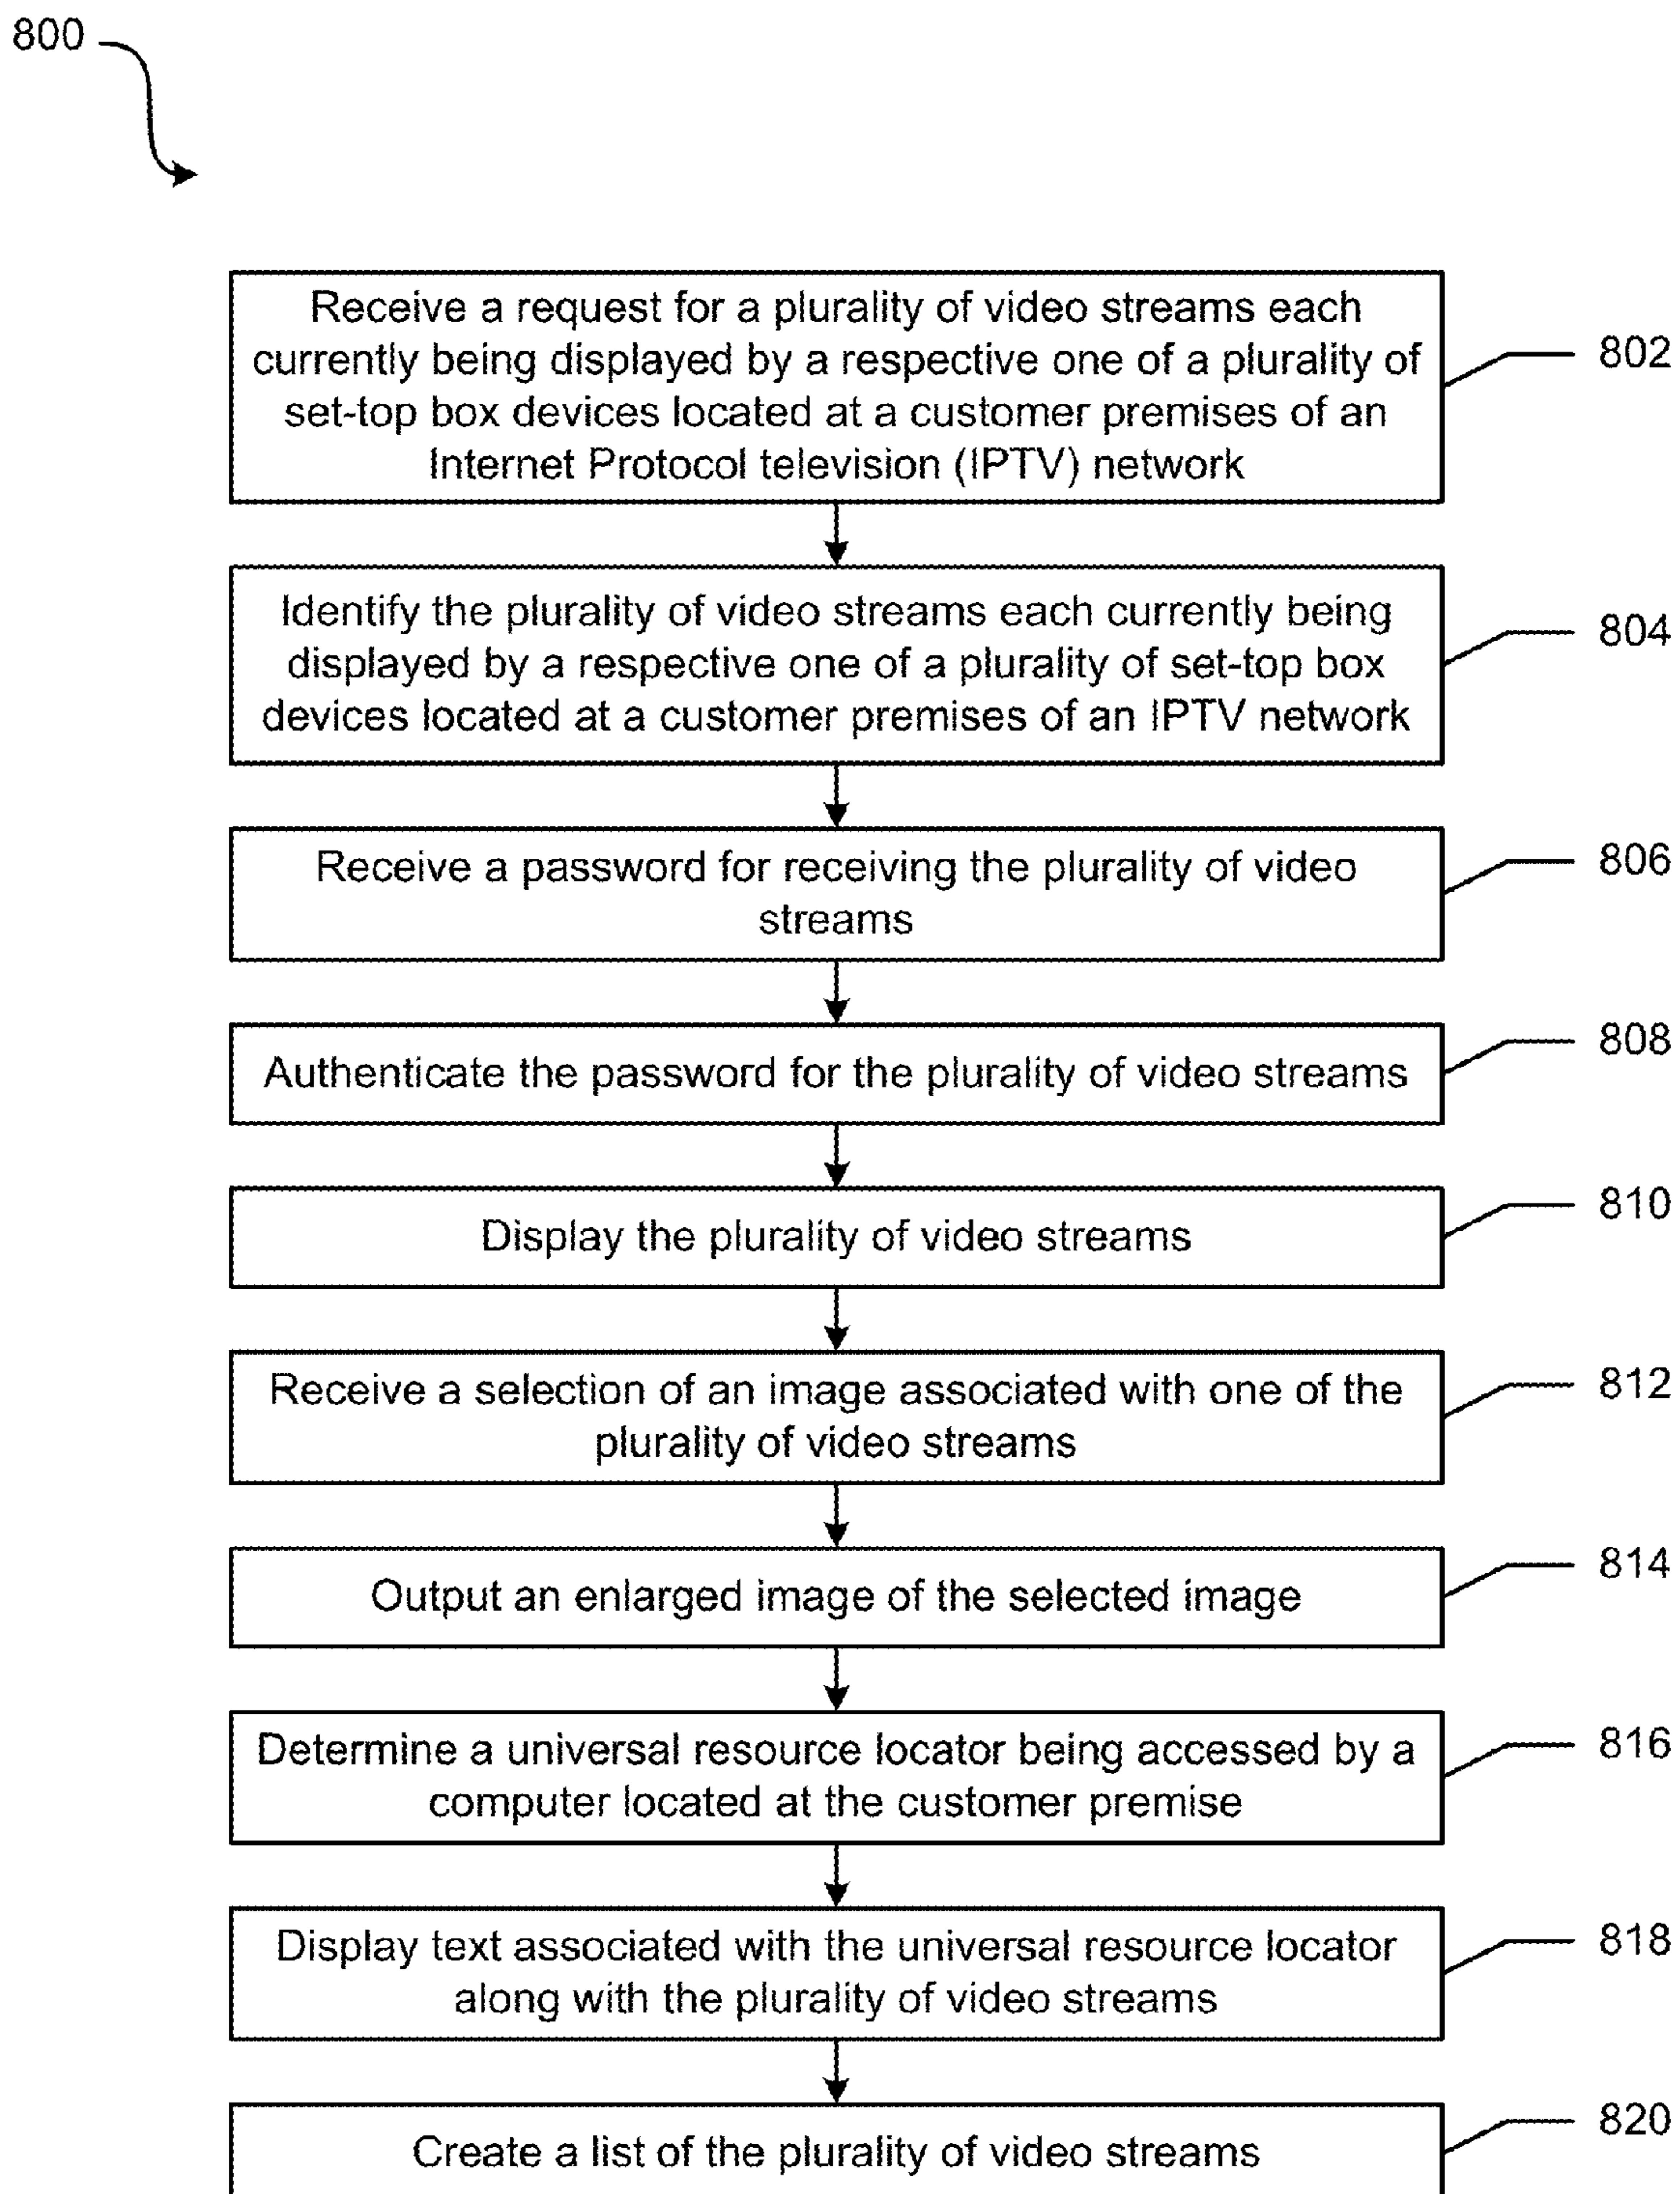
800

Receive a request for a plurality of video streams each currently being displayed by a respective one of a plurality of set-top box devices located at a customer premises of an Internet Protocol television (IPTV) network

802

Identify the plurality of video streams each currently being displayed by a respective one of a plurality of set-top box devices located at a customer premises of an IPTV network

804

Receive a password for receiving the plurality of video streams

806

Authenticate the password for the plurality of video streams

808

Display the plurality of video streams

810

Receive a selection of an image associated with one of the plurality of video streams

812

Output an enlarged image of the selected image

814

Determine a universal resource locator being accessed by a computer located at the customer premise

816

Display text associated with the universal resource locator along with the plurality of video streams

818

Create a list of the plurality of video streams

820